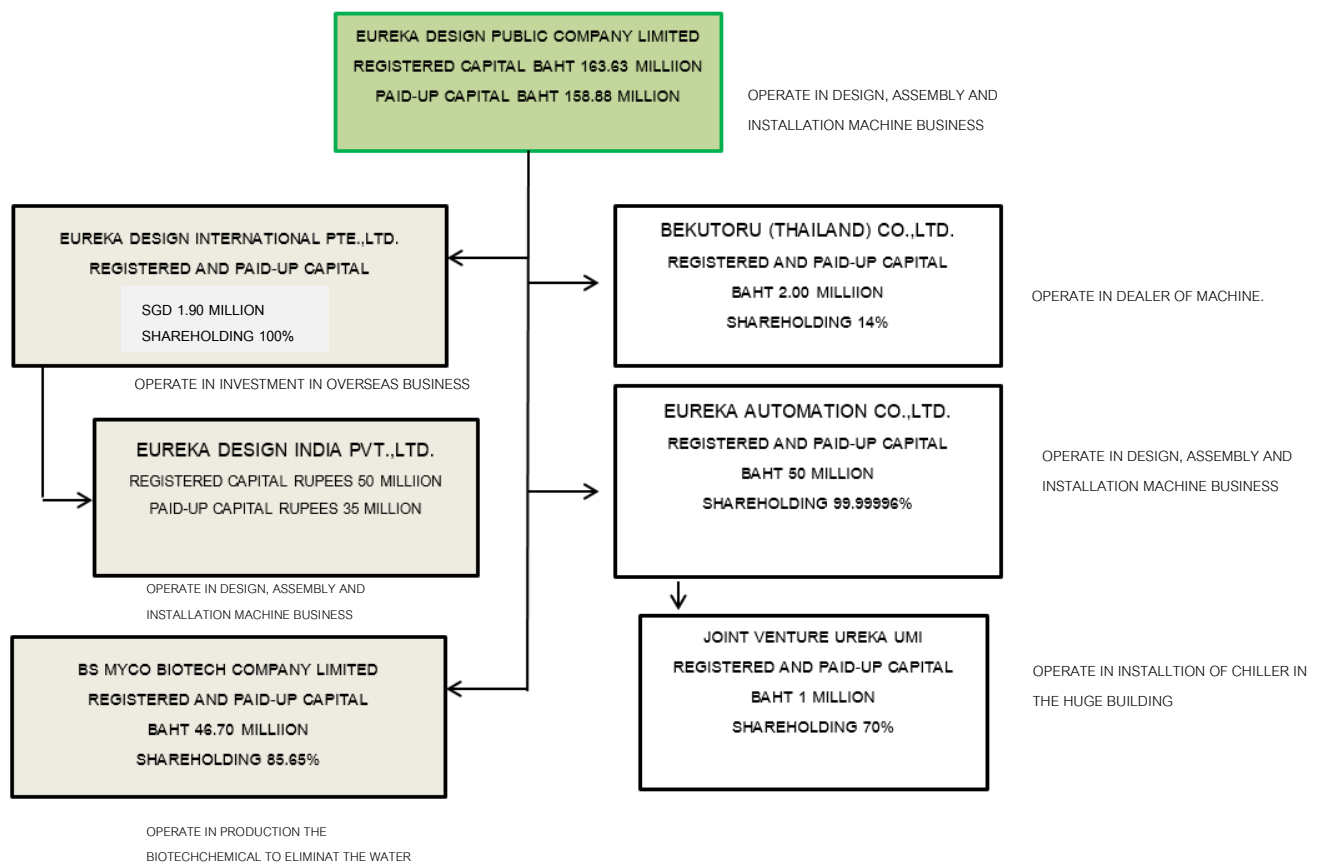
EUREKA DESIGN PUBLIC COMPANY LIMITED
REGISTERED CAPITAL BAHT 163.63 MILLIION
PAID-UP CAPITAL BAHT 158.88 MILLION

OPERATE IN DESIGN, ASSEMBLY AND INSTALLATION MACHINE BUSINESS

EUREKA DESIGN INTERNATIONAL PTE.,LTD.
REGISTERED AND PAID-UP CAPITAL
SGD 1.90 MILLION
SHAREHOLDING 100%

OPERATE IN INVESTMENT IN OVERSEAS BUSINESS

BEKUTORU (THAILAND) CO.,LTD.
REGISTERED AND PAID-UP CAPITAL
BAHT 2.00 MILLIION
SHAREHOLDING 14%

OPERATE IN DEALER OF MACHINE.

EUREKA DESIGN INDIA PVT.,LTD.
REGISTERED CAPITAL RUPEES 50 MILLIION
PAID-UP CAPITAL RUPEES 35 MILLION

OPERATE IN DESIGN, ASSEMBLY AND INSTALLATION MACHINE BUSINESS

EUREKA AUTOMATION CO.,LTD.
REGISTERED AND PAID-UP CAPITAL
BAHT 50 MILLION
SHAREHOLDING 99.99996%

OPERATE IN DESIGN, ASSEMBLY AND INSTALLATION MACHINE BUSINESS

JOINT VENTURE UREKA UMI
REGISTERED AND PAID-UP CAPITAL
BAHT 1 MILLION
SHAREHOLDING 70%

OPERATE IN INSTALLTION OF CHILLER IN THE HUGE BUILDING

BS MYCO BIOTECH COMPANY LIMITED
REGISTERED AND PAID-UP CAPITAL
BAHT 46.70 MILLIION
SHAREHOLDING 85.65%

OPERATE IN PRODUCTION THE BIOTECHCHEMICAL TO ELIMINAT THE WATER